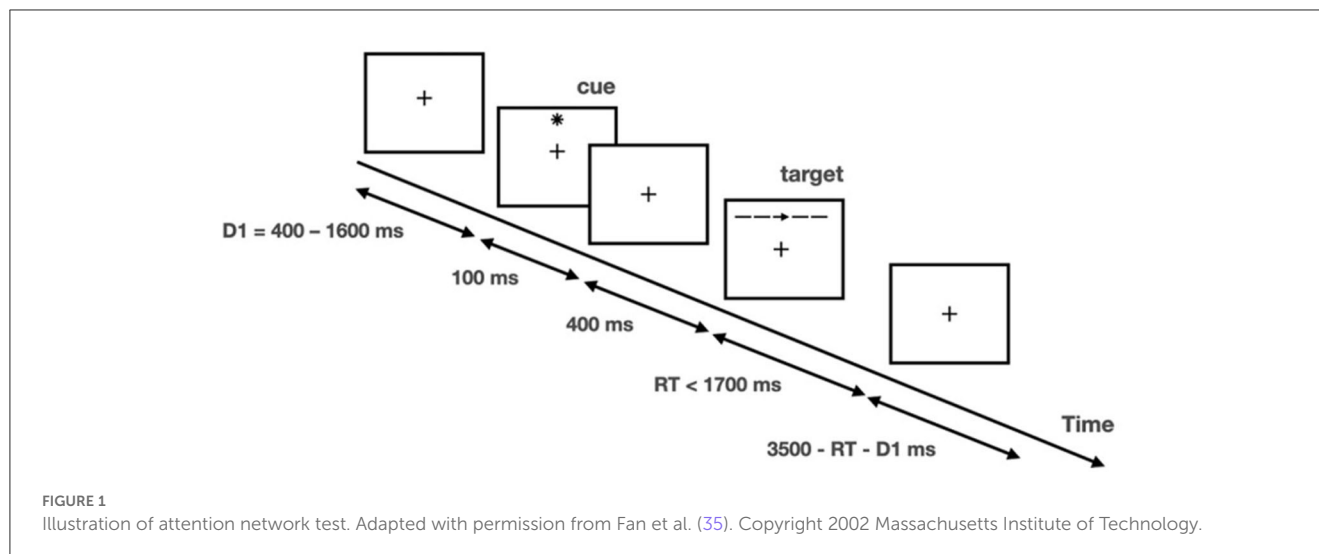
cue

target

D1 = 400 – 1600 ms

100 ms

400 ms

RT < 1700 ms

3500 - RT - D1 ms

Time

FIGURE 1
Illustration of attention network test. Adapted with permission from Fan et al. (35). Copyright 2002 Massachusetts Institute of Technology.